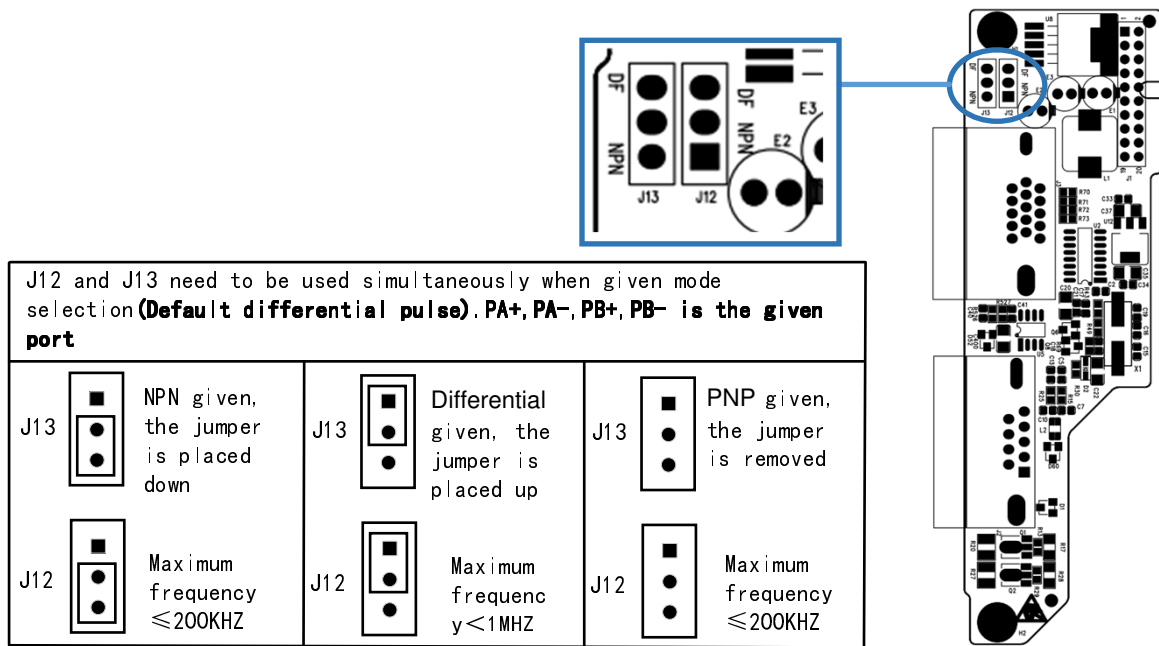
DF
NPN
J13
DF
NPN
J12
E2
E3

J12 and J13 need to be used simultaneously when given mode selection**(Default differential pulse)**.**PA+,PA-,PB+,PB- is the given port**

| | | |
|---|---|---|
| J13 NPN given, the jumper is placed down | J13 Differential given, the jumper is placed up | J13 PNP given, the jumper is removed |
| J12 Maximum frequency ≤200KHZ | J12 Maximum frequency<1MHZ | J12 Maximum frequency ≤200KHZ |

U8
DF
NPN
J13
J12
E3
E1
E2
L1
J1
R70
R71
R72
R73
C33
C37
U12
U2
C35
C34
C20
C2
C41
R52
C39
C38
C36
X1
C22
C7
C10
L2
D60
D1
R20
R27
Q1
Q2
R17
R28
H2